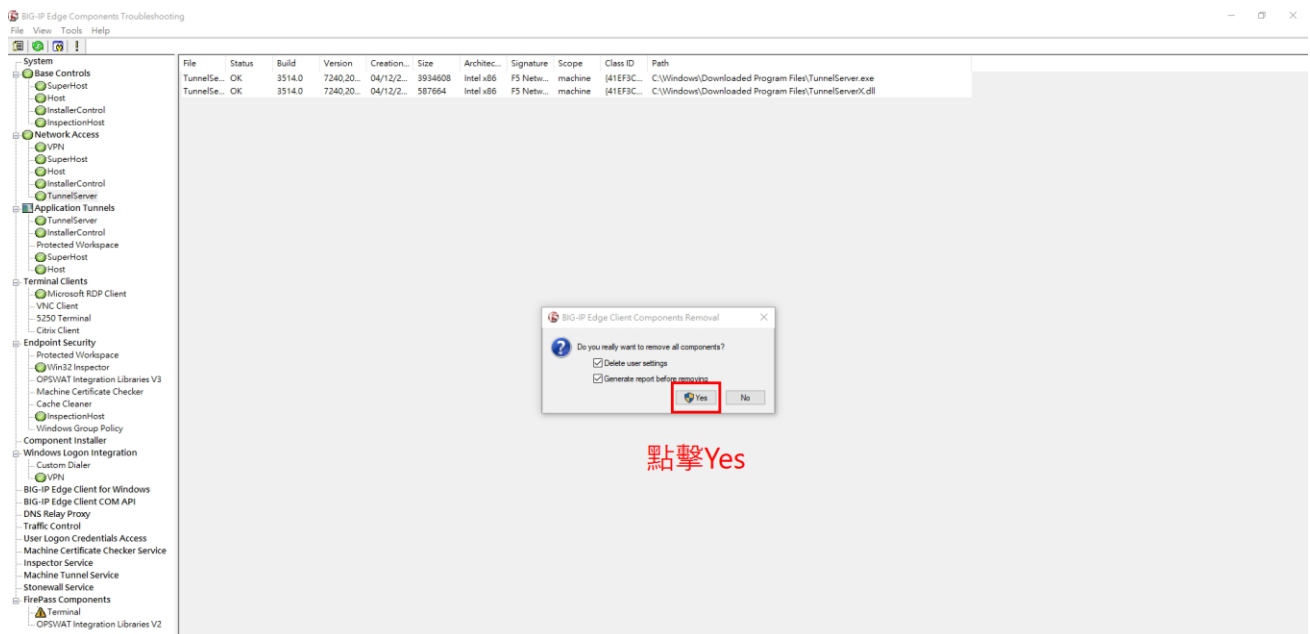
BIG-IP Edge Components Troubleshooting

File View Tools Help

System
Base Controls
SuperHost
Host
InstallerControl
InspectionHost
Network Access
VPN
SuperHost
Host
InstallerControl
TunnelServer
Application Tunnels
TunnelServer
InstallerControl
Protected Workspace
SuperHost
Host
Terminal Clients
Microsoft RDP Client
VNC Client
5250 Terminal
Citrix Client
Endpoint Security
Protected Workspace
Win32 Inspector
OPSWAT Integration Libraries V3
Machine Certificate Checker
Cache Cleaner
InspectionHost
Windows Group Policy
Component Installer
Windows Logon Integration
Custom Dialer
VPN
BIG-IP Edge Client for Windows
BIG-IP Edge Client COM API
DNS Relay Proxy
Traffic Control
User Logon Credentials Access
Machine Certificate Checker Service
Inspector Service
Machine Tunnel Service
Stonewall Service
FirePass Components
Terminal
OPSWAT Integration Libraries V2

| File | Status | Build | Version | Creation... | Size | Architec... | Signature | Scope | Class ID | Path |
|---|---|---|---|---|---|---|---|---|---|---|
| TunnelSe... | OK | 3514.0 | 7240,20... | 04/12/2... | 3934608 | Intel x86 | F5 Netw... | machine | {41EF3C... | C:\Windows\Downloaded Program Files\TunnelServer.exe |
| TunnelSe... | OK | 3514.0 | 7240,20... | 04/12/2... | 587664 | Intel x86 | F5 Netw... | machine | {41EF3C... | C:\Windows\Downloaded Program Files\TunnelServerX.dll |

BIG-IP Edge Client Components Removal
Do you really want to remove all components?
Delete user settings
Generate report before removing
Yes
No

點擊Yes